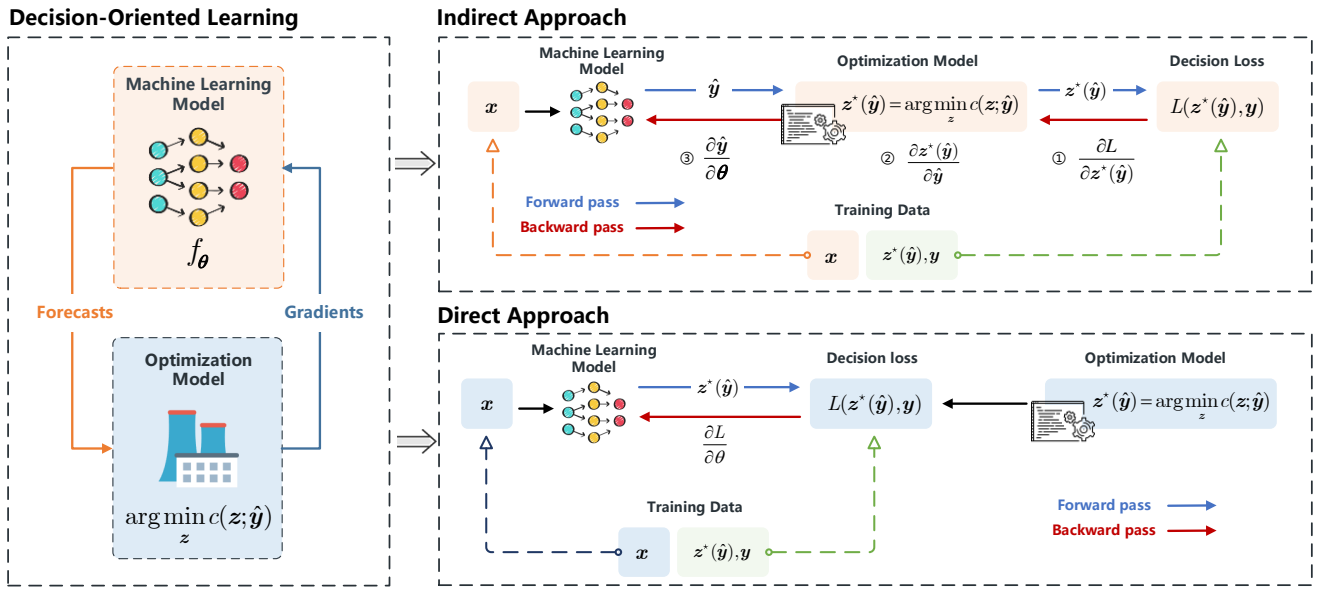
Decision-Oriented Learning

Machine Learning Model

$f_{\boldsymbol{\theta}}$

Forecasts

Gradients

Optimization Model

$\arg\min_{\boldsymbol{z}} c(\boldsymbol{z};\hat{\boldsymbol{y}})$

Indirect Approach

Machine Learning Model

Optimization Model

Decision Loss

$\boldsymbol{x}$

$\hat{\boldsymbol{y}}$

$\boldsymbol{z}^\star(\hat{\boldsymbol{y}}) = \arg\min_{\boldsymbol{z}} c(\boldsymbol{z};\hat{\boldsymbol{y}})$

$\boldsymbol{z}^\star(\hat{\boldsymbol{y}})$

$L(\boldsymbol{z}^\star(\hat{\boldsymbol{y}}),\boldsymbol{y})$

③ $\frac{\partial \hat{\boldsymbol{y}}}{\partial \boldsymbol{\theta}}$

② $\frac{\partial \boldsymbol{z}^\star(\hat{\boldsymbol{y}})}{\partial \hat{\boldsymbol{y}}}$

① $\frac{\partial L}{\partial \boldsymbol{z}^\star(\hat{\boldsymbol{y}})}$

Forward pass

Backward pass

Training Data

$\boldsymbol{x}$

$\boldsymbol{z}^\star(\hat{\boldsymbol{y}}),\boldsymbol{y}$

Direct Approach

Machine Learning Model

Decision loss

Optimization Model

$\boldsymbol{x}$

$\boldsymbol{z}^\star(\hat{\boldsymbol{y}})$

$L(\boldsymbol{z}^\star(\hat{\boldsymbol{y}}),\boldsymbol{y})$

$\boldsymbol{z}^\star(\hat{\boldsymbol{y}}) = \arg\min_{\boldsymbol{z}} c(\boldsymbol{z};\hat{\boldsymbol{y}})$

$\frac{\partial L}{\partial \theta}$

Training Data

$\boldsymbol{x}$

$\boldsymbol{z}^\star(\hat{\boldsymbol{y}}),\boldsymbol{y}$

Forward pass

Backward pass